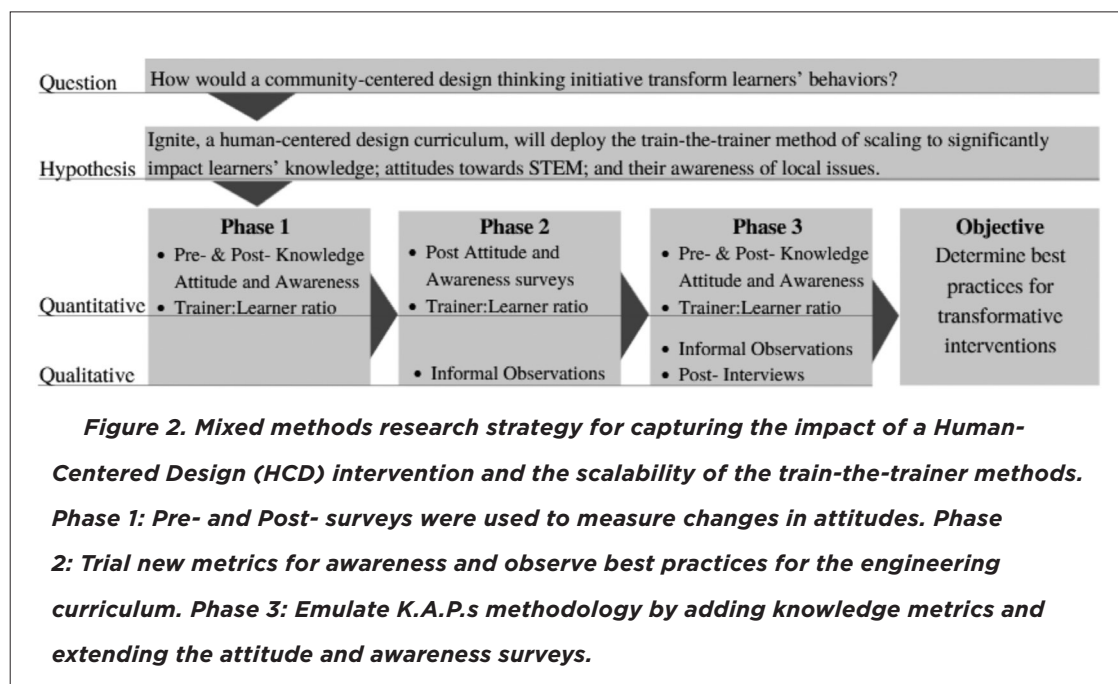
Question How would a community-centered design thinking initiative transform learners' behaviors?

Hypothesis Ignite, a human-centered design curriculum, will deploy the train-the-trainer method of scaling to significantly impact learners' knowledge; attitudes towards STEM; and their awareness of local issues.

Phase 1
• Pre- & Post- Knowledge Attitude and Awareness
• Trainer:Learner ratio

Phase 2
• Post Attitude and Awareness surveys
• Trainer:Learner ratio
• Informal Observations

Phase 3
• Pre- & Post- Knowledge Attitude and Awareness
• Trainer:Learner ratio
• Informal Observations
• Post- Interviews

Objective
Determine best practices for transformative interventions

Quantitative

Qualitative

Figure 2. Mixed methods research strategy for capturing the impact of a Human-Centered Design (HCD) intervention and the scalability of the train-the-trainer methods. Phase 1: Pre- and Post- surveys were used to measure changes in attitudes. Phase 2: Trial new metrics for awareness and observe best practices for the engineering curriculum. Phase 3: Emulate K.A.P.s methodology by adding knowledge metrics and extending the attitude and awareness surveys.